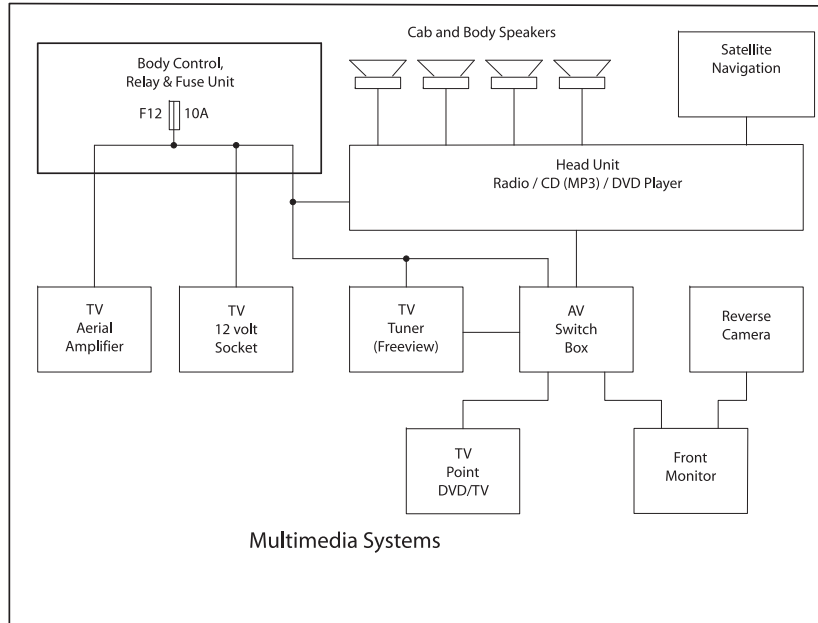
Cab and Body Speakers

Body Control, Relay & Fuse Unit

F12 10A

Satellite Navigation

Head Unit
Radio / CD (MP3) / DVD Player

TV Aerial Amplifier

TV 12 volt Socket

TV Tuner (Freeview)

AV Switch Box

Reverse Camera

TV Point DVD/TV

Front Monitor

Multimedia Systems